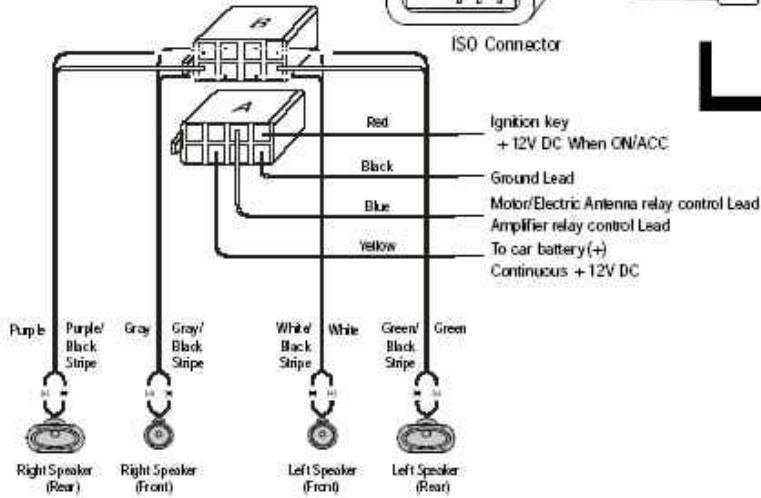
ISO Connector

B

A

Red

Ignition key
+12V DC When ON/ACC

Black

Ground Lead

Blue

Motor/Electric Antenna relay control Lead
Amplifier relay control Lead

Yellow

To car battery(+)
Continuous +12V DC

Purple

Purple/ Black Stripe

Gray

Gray/ Black Stripe

White/ Black Stripe

White

Green/ Black Stripe

Green

Right Speaker (Rear)

Right Speaker (Front)

Left Speaker (Front)

Left Speaker (Rear)